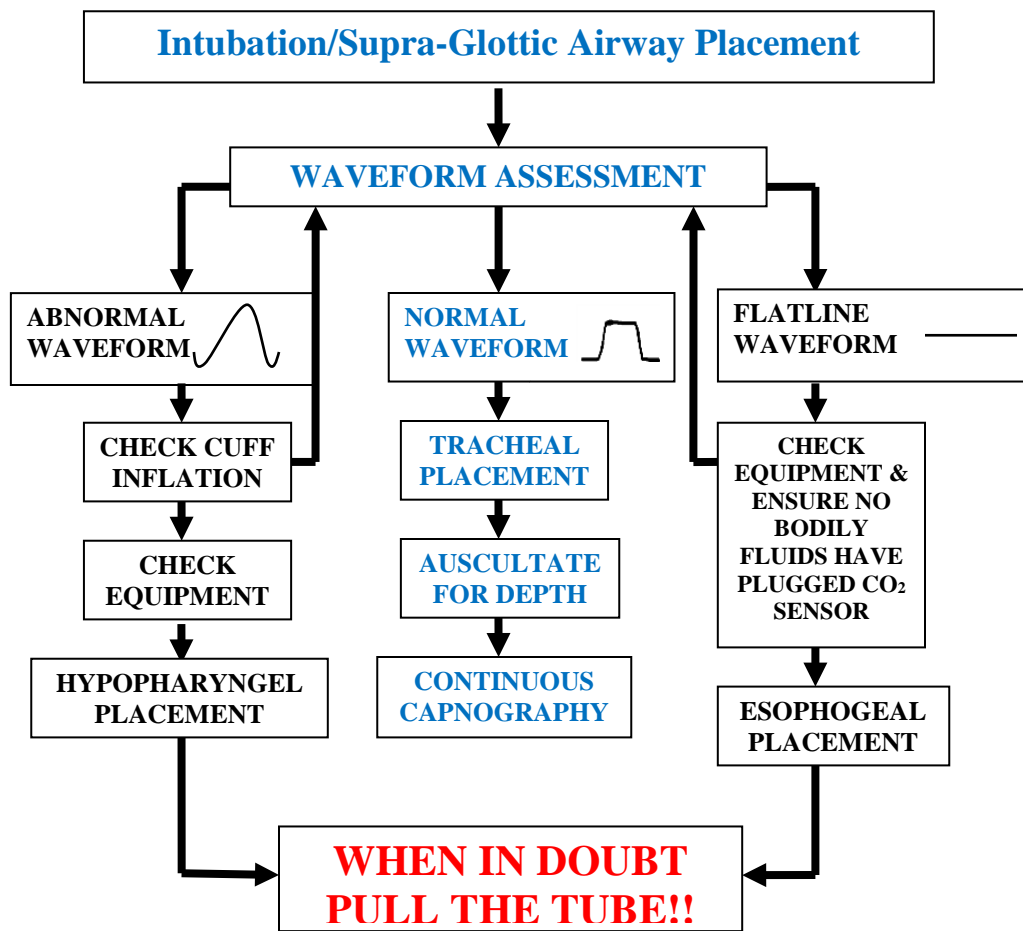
Intubation/Supra-Glottic Airway Placement

WAVEFORM ASSESSMENT

ABNORMAL WAVEFORM

CHECK CUFF INFLATION

CHECK EQUIPMENT

HYPOPHARYNGEL PLACEMENT

NORMAL WAVEFORM

TRACHEAL PLACEMENT

AUSCULTATE FOR DEPTH

CONTINUOUS CAPNOGRAPHY

FLATLINE WAVEFORM

CHECK EQUIPMENT & ENSURE NO BODILY FLUIDS HAVE PLUGGED $CO_2$ SENSOR

ESOPHOGEAL PLACEMENT

WHEN IN DOUBT PULL THE TUBE!!